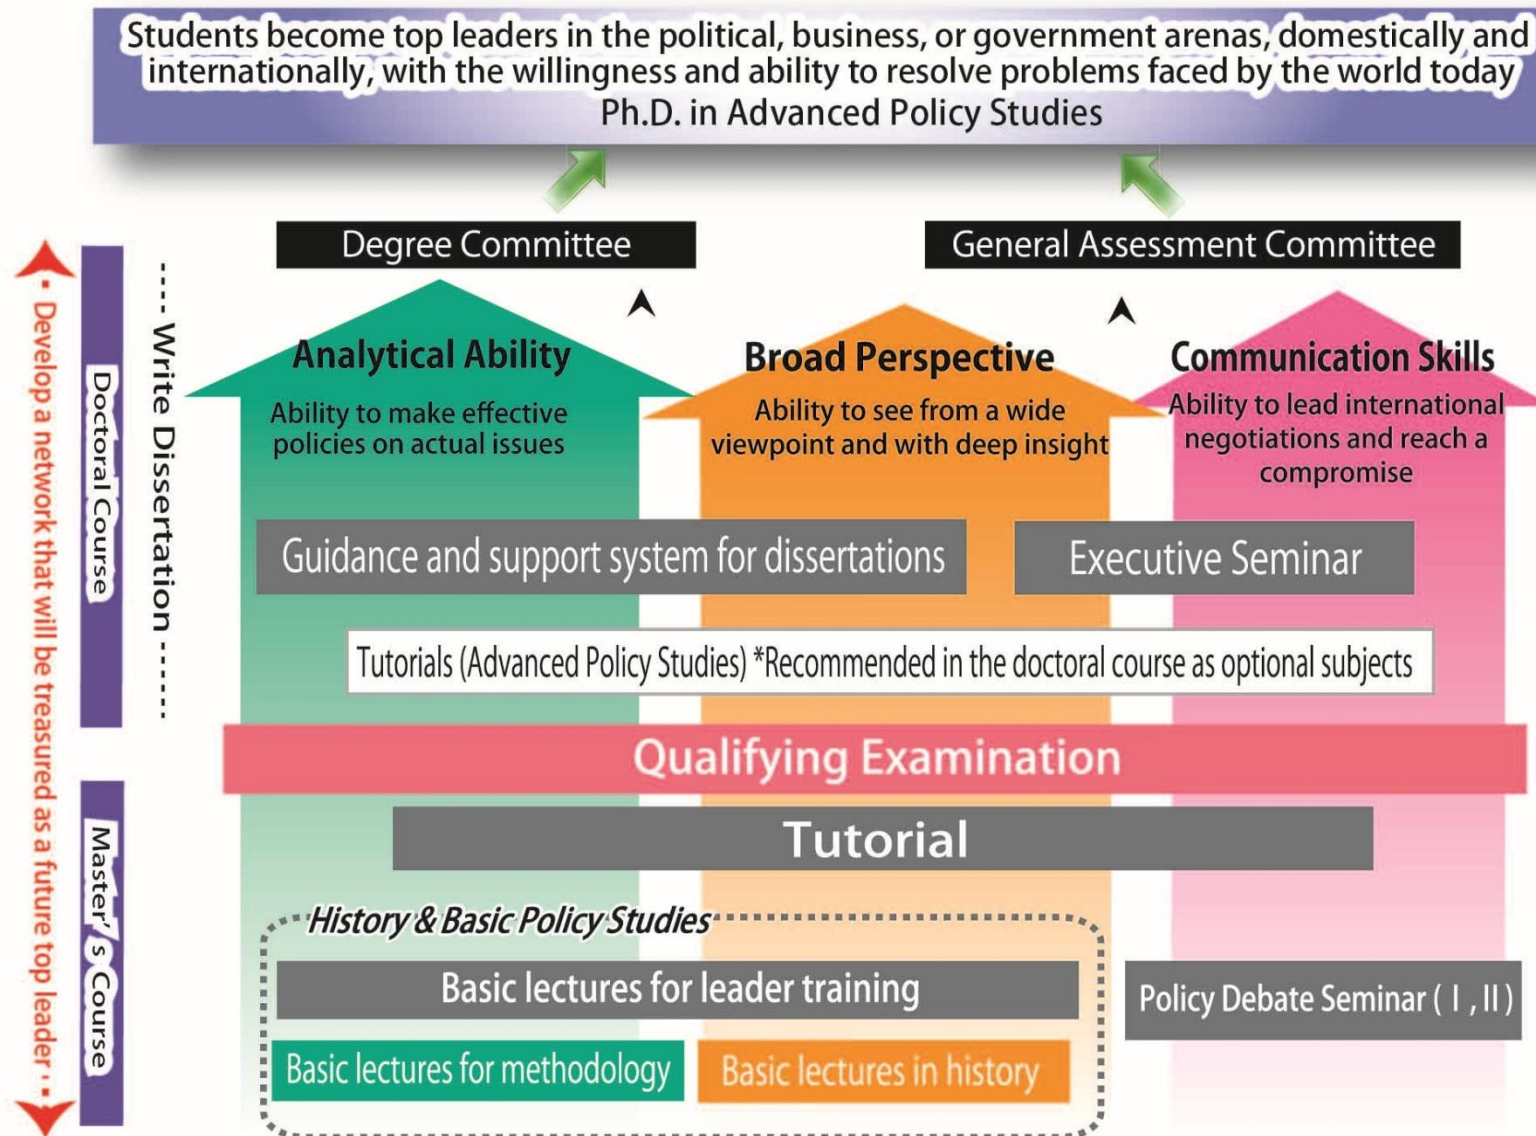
Students become top leaders in the political, business, or government arenas, domestically and internationally, with the willingness and ability to resolve problems faced by the world today
Ph.D. in Advanced Policy Studies

Degree Committee

General Assessment Committee

Develop a network that will be treasured as a future top leader

Doctoral Course

Master's Course

Write Dissertation

Analytical Ability
Ability to make effective policies on actual issues

Broad Perspective
Ability to see from a wide viewpoint and with deep insight

Communication Skills
Ability to lead international negotiations and reach a compromise

Guidance and support system for dissertations

Executive Seminar

Tutorials (Advanced Policy Studies) *Recommended in the doctoral course as optional subjects

Qualifying Examination

Tutorial

History & Basic Policy Studies

Basic lectures for leader training

Policy Debate Seminar ( I , II )

Basic lectures for methodology

Basic lectures in history